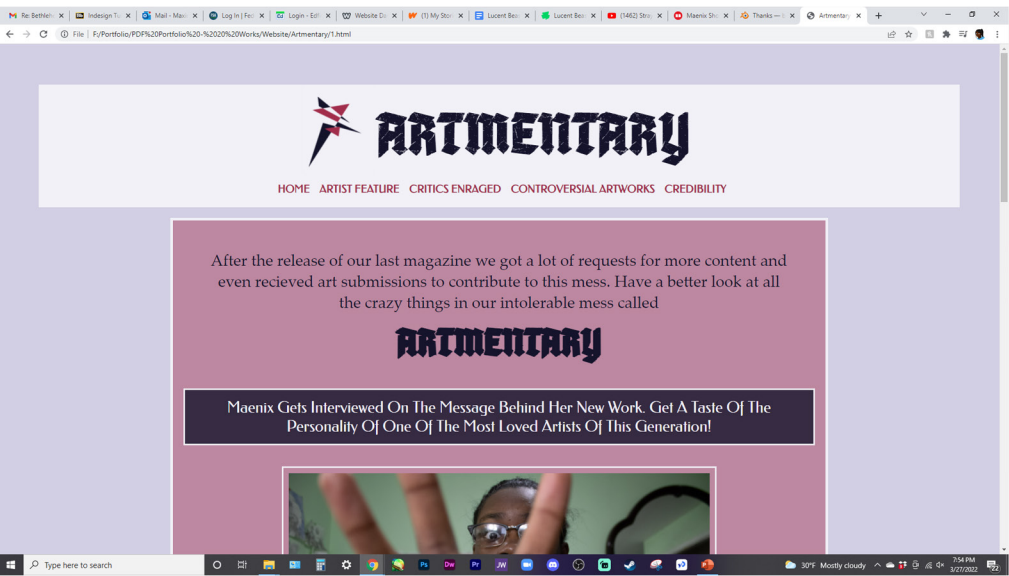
Re: Bethleh | Indesign Tu | Mail - Mae | Log In | Fe | Login – Ed | Website D | (1) My Sto | Lucent Bea | Lucent Bea | (1462) Stre | Maenix Sh | Thanks — | Artmentary

File | F:/Portfolio/PDF%20Portfolio%20-%2020%20Works/Website/Artmentary/1.html

ARTMENTARY

HOME ARTIST FEATURE CRITICS ENRAGED CONTROVERSIAL ARTWORKS CREDIBILITY

After the release of our last magazine we got a lot of requests for more content and even recieved art submissions to contribute to this mess. Have a better look at all the crazy things in our intolerable mess called

ARTMENTARY

Maenix Gets Interviewed On The Message Behind Her New Work. Get A Taste Of The Personality Of One Of The Most Loved Artists Of This Generation!

Type here to search

30°F Mostly cloudy

7:54 PM
3/27/2022

22